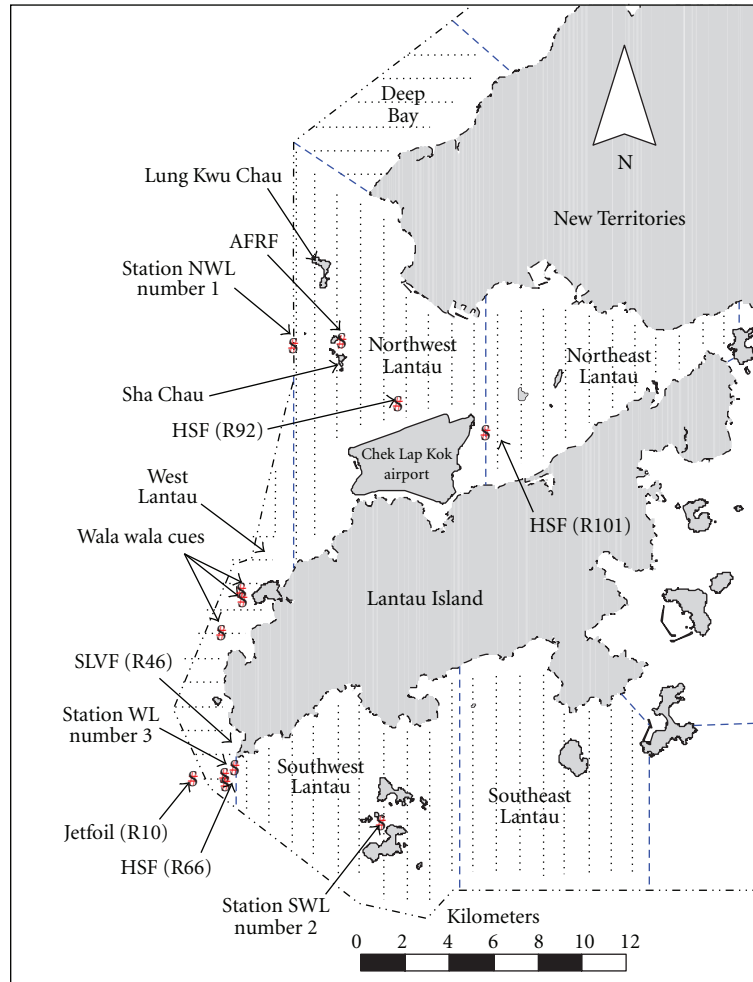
Deep Bay

N

Lung Kwu Chau

New Territories

AFRF

Station NWL number 1

Northwest Lantau

Northeast Lantau

Sha Chau

HSF (R92)

Chek Lap Kok airport

West Lantau

HSF (R101)

Wala wala cues

Lantau Island

SLVF (R46)

Station WL number 3

Southwest Lantau

Southeast Lantau

Jetfoil (R10)

HSF (R66)

Station SWL number 2

Kilometers

0 2 4 6 8 10 12